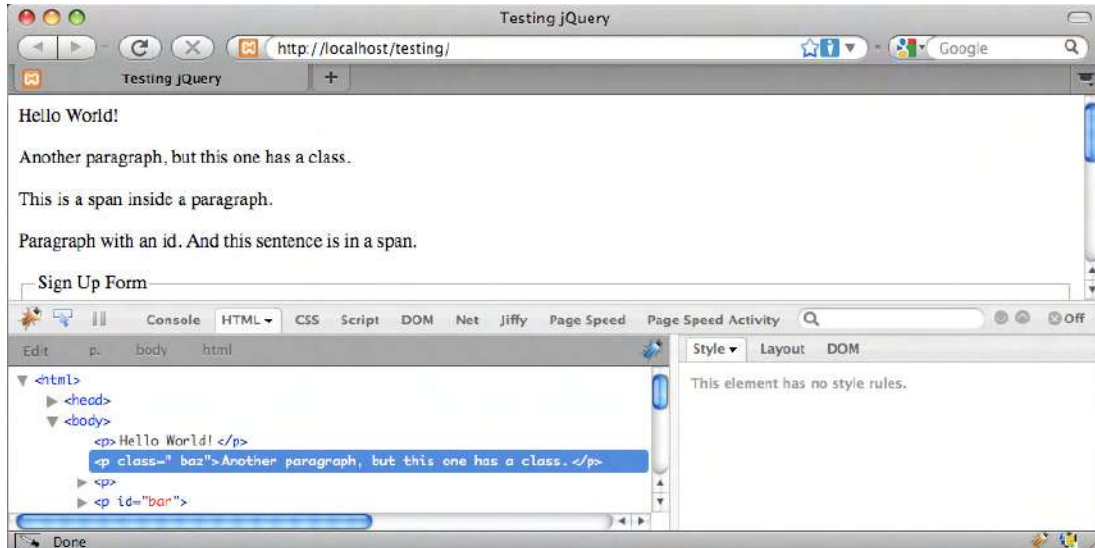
Testing jQuery

http://localhost/testing/

Google

Testing jQuery

+

Hello World!

Another paragraph, but this one has a class.

This is a span inside a paragraph.

Paragraph with an id. And this sentence is in a span.

Sign Up Form

Console HTML CSS Script DOM Net Jiffy Page Speed Page Speed Activity

Off

Edit p. body html

Style Layout DOM

This element has no style rules.

<html>
<head>
<body>
<p>Hello World! </p>
<p class=" baz">Another paragraph, but this one has a class.</p>
<p>
<p id="bar">

Done